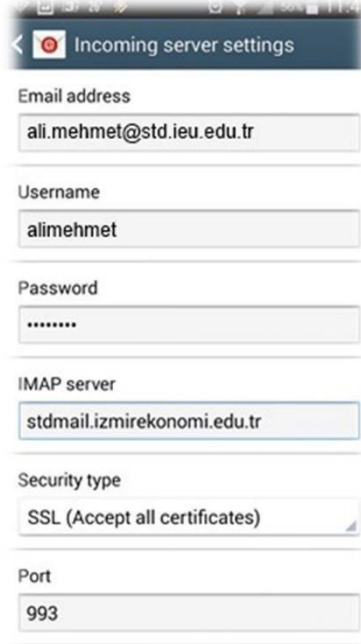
Incoming server settings

Email address

ali.mehmet@std.ieu.edu.tr

Username

alimehmet

Password

••••••••

IMAP server

stdmail.izmirekonomi.edu.tr

Security type

SSL (Accept all certificates)

Port

993